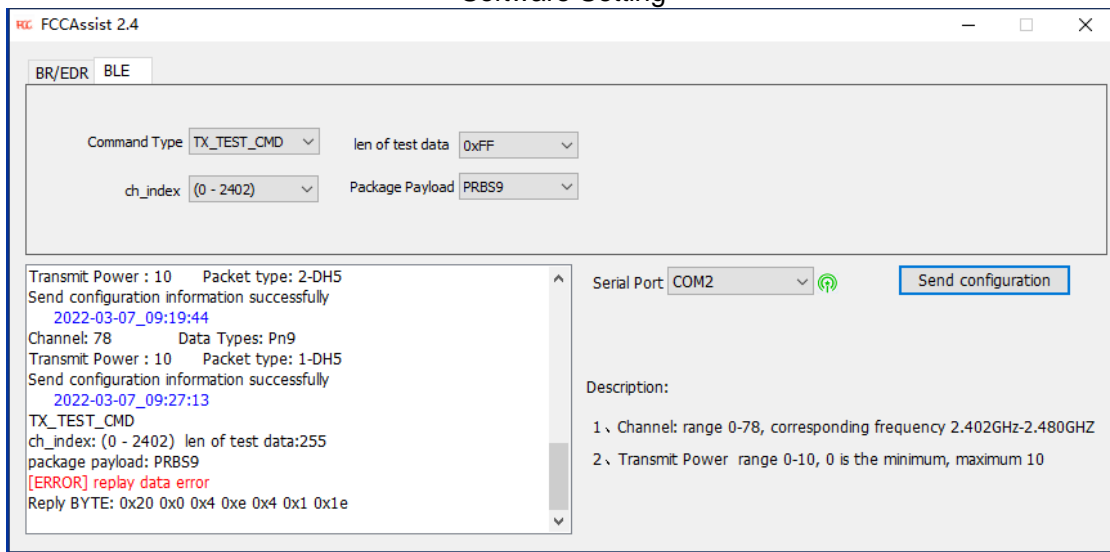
FCC FCCAssist 2.4

BR/EDR BLE

Command Type TX_TEST_CMD
len of test data 0xFF
ch_index (0 - 2402)
Package Payload PRBS9

Transmit Power : 10 Packet type: 2-DH5
Send configuration information successfully
2022-03-07_09:19:44
Channel: 78 Data Types: Pn9
Transmit Power : 10 Packet type: 1-DH5
Send configuration information successfully
2022-03-07_09:27:13
TX_TEST_CMD
ch_index: (0 - 2402) len of test data:255
package payload: PRBS9
[ERROR] replay data error
Reply BYTE: 0x20 0x0 0x4 0xe 0x4 0x1 0x1e

Serial Port COM2
Send configuration

Description:

1、Channel: range 0-78, corresponding frequency 2.402GHz-2.480GHZ

2、Transmit Power range 0-10, 0 is the minimum, maximum 10